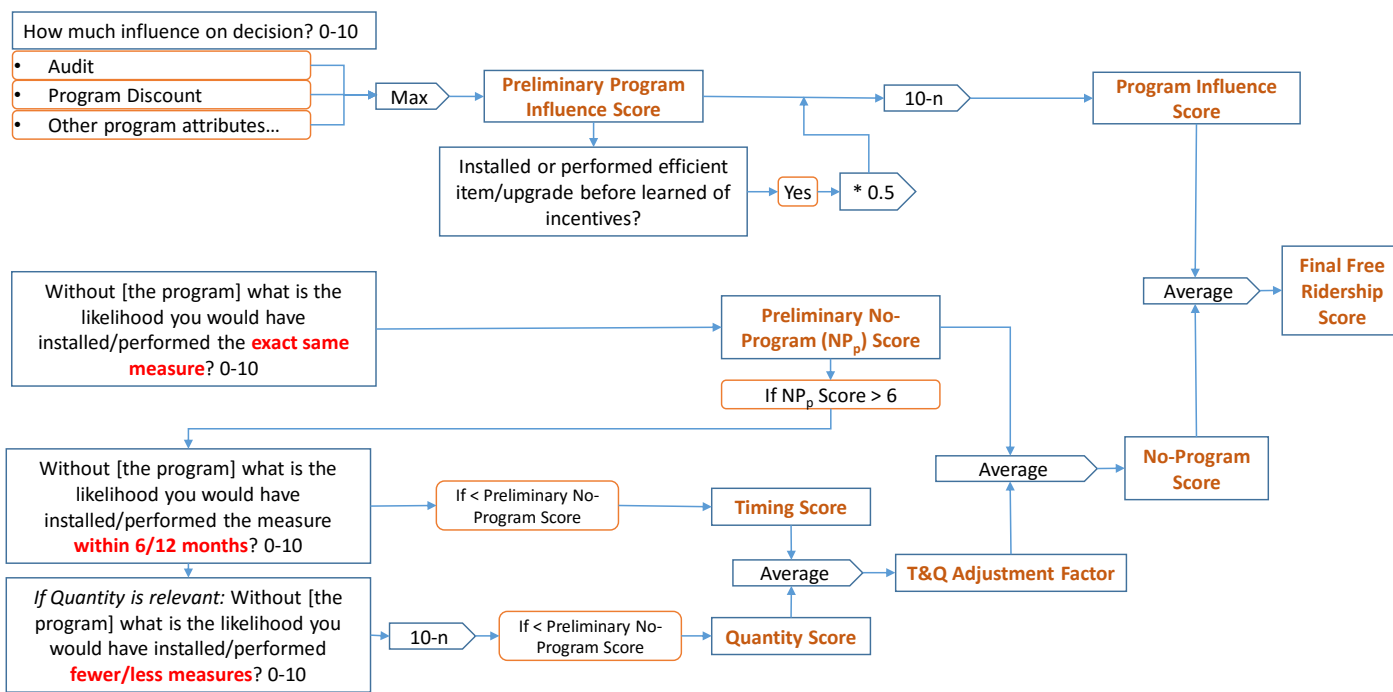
How much influence on decision? 0-10

- Audit
- Program Discount
- Other program attributes…

Max

Preliminary Program Influence Score

10-n

Program Influence Score

Installed or performed efficient item/upgrade before learned of incentives?

Yes

* 0.5

Without [the program] what is the likelihood you would have installed/performed the exact same measure? 0-10

Preliminary No-Program ($NP_p$) Score

If $NP_p$ Score > 6

Average

Final Free Ridership Score

Without [the program] what is the likelihood you would have installed/performed the measure within 6/12 months? 0-10

If < Preliminary No-Program Score

Timing Score

Average

No-Program Score

Average

T&Q Adjustment Factor

*If Quantity is relevant:* Without [the program] what is the likelihood you would have installed/performed fewer/less measures? 0-10

10-n

If < Preliminary No-Program Score

Quantity Score